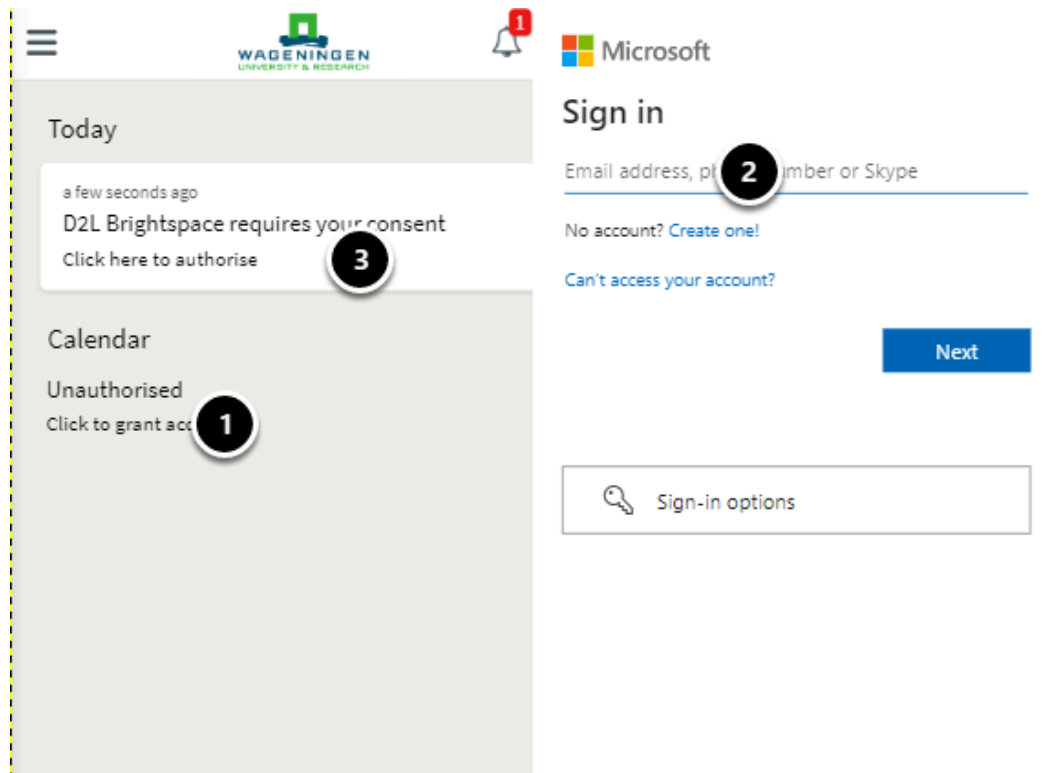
WAGENINGEN
UNIVERSITY & RESEARCH

1

Today

a few seconds ago

D2L Brightspace requires your consent

Click here to authorise

3

Calendar

Unauthorised

Click to grant acc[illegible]

1

Microsoft

Sign in

Email address, p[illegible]umber or Skype

2

No account? Create one!

Can't access your account?

Next

Sign-in options